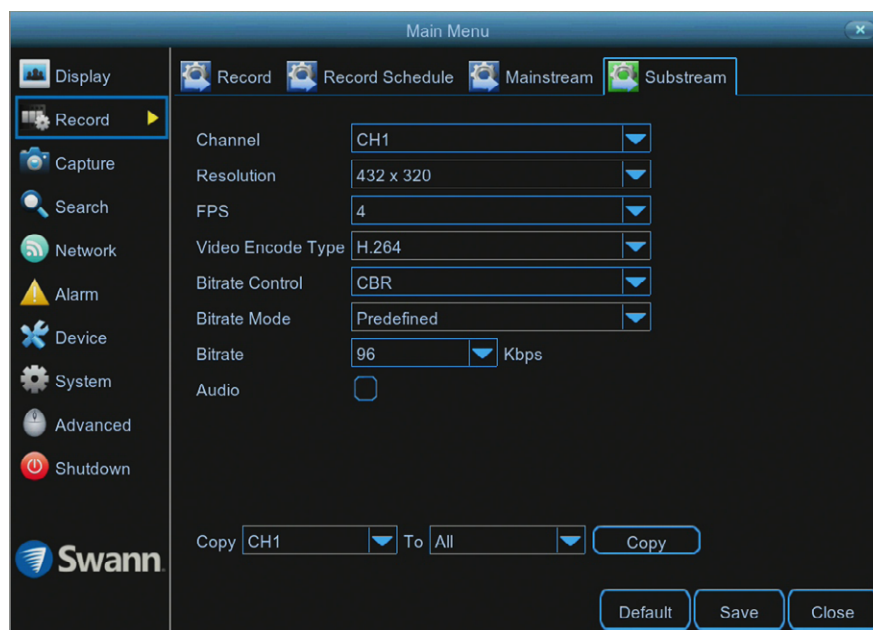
Main Menu

Display
Record
Capture
Search
Network
Alarm
Device
System
Advanced
Shutdown

Swann.

Record | Record Schedule | Mainstream | Substream

Channel CH1
Resolution 432 x 320
FPS 4
Video Encode Type H.264
Bitrate Control CBR
Bitrate Mode Predefined
Bitrate 96 Kbps
Audio

Copy CH1 To All Copy

Default Save Close